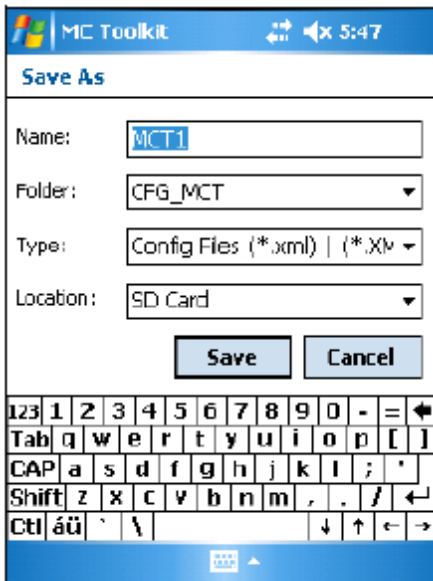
MC Toolkit 5:47

Save As

Name: MCT1

Folder: CFG_MCT

Type: Config Files (*.xml) | (*.XM

Location: SD Card

Save Cancel

123 1 2 3 4 5 6 7 8 9 0 - =
Tab q w e r t y u i o p [ ]
CAP a s d f g h j k l ; '
Shift z x c v b n m , . /
Ctl áü ` \